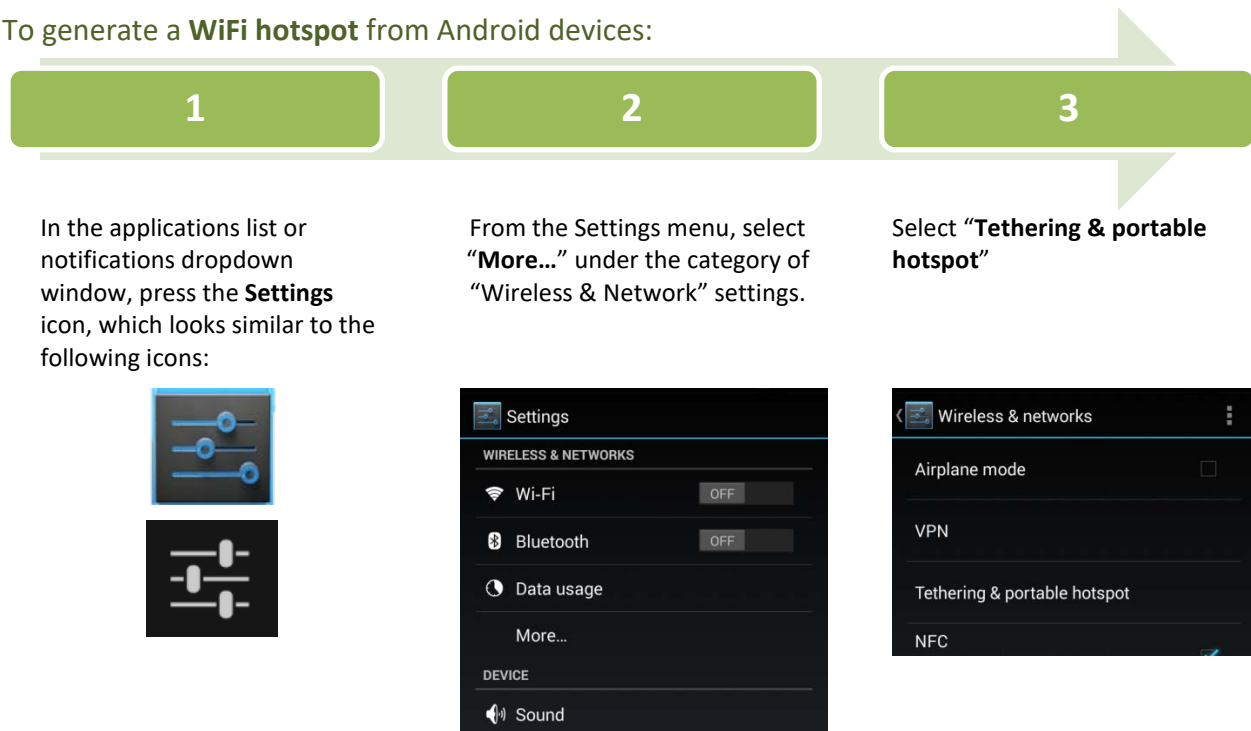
To generate a WiFi hotspot from Android devices:

1

2

3

In the applications list or notifications dropdown window, press the Settings icon, which looks similar to the following icons:

From the Settings menu, select "More…" under the category of "Wireless & Network" settings.

Select "Tethering & portable hotspot"

Settings
WIRELESS & NETWORKS
Wi-Fi OFF
Bluetooth OFF
Data usage
More…
DEVICE
Sound

Wireless & networks
Airplane mode
VPN
Tethering & portable hotspot
NFC